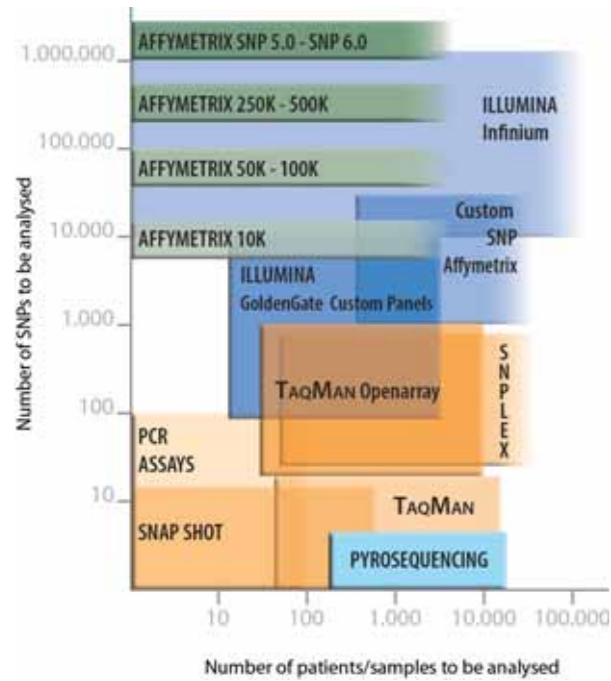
1.000.000
100.000
10.000
1.000
100
10

AFFYMETRIX SNP 5.0 - SNP 6.0
AFFYMETRIX 250K - 500K
ILLUMINA Infinium
AFFYMETRIX 50K - 100K
Custom SNP Affymetrix
AFFYMETRIX 10K
ILLUMINA GoldenGate Custom Panels
TAQMAN Openarray
SNPLEX
PCR ASSAYS
TAQMAN
SNAP SHOT
PYROSEQUENCING

Number of SNPs to be analysed

10
100
1.000
10.000
100.000

Number of patients/samples to be analysed